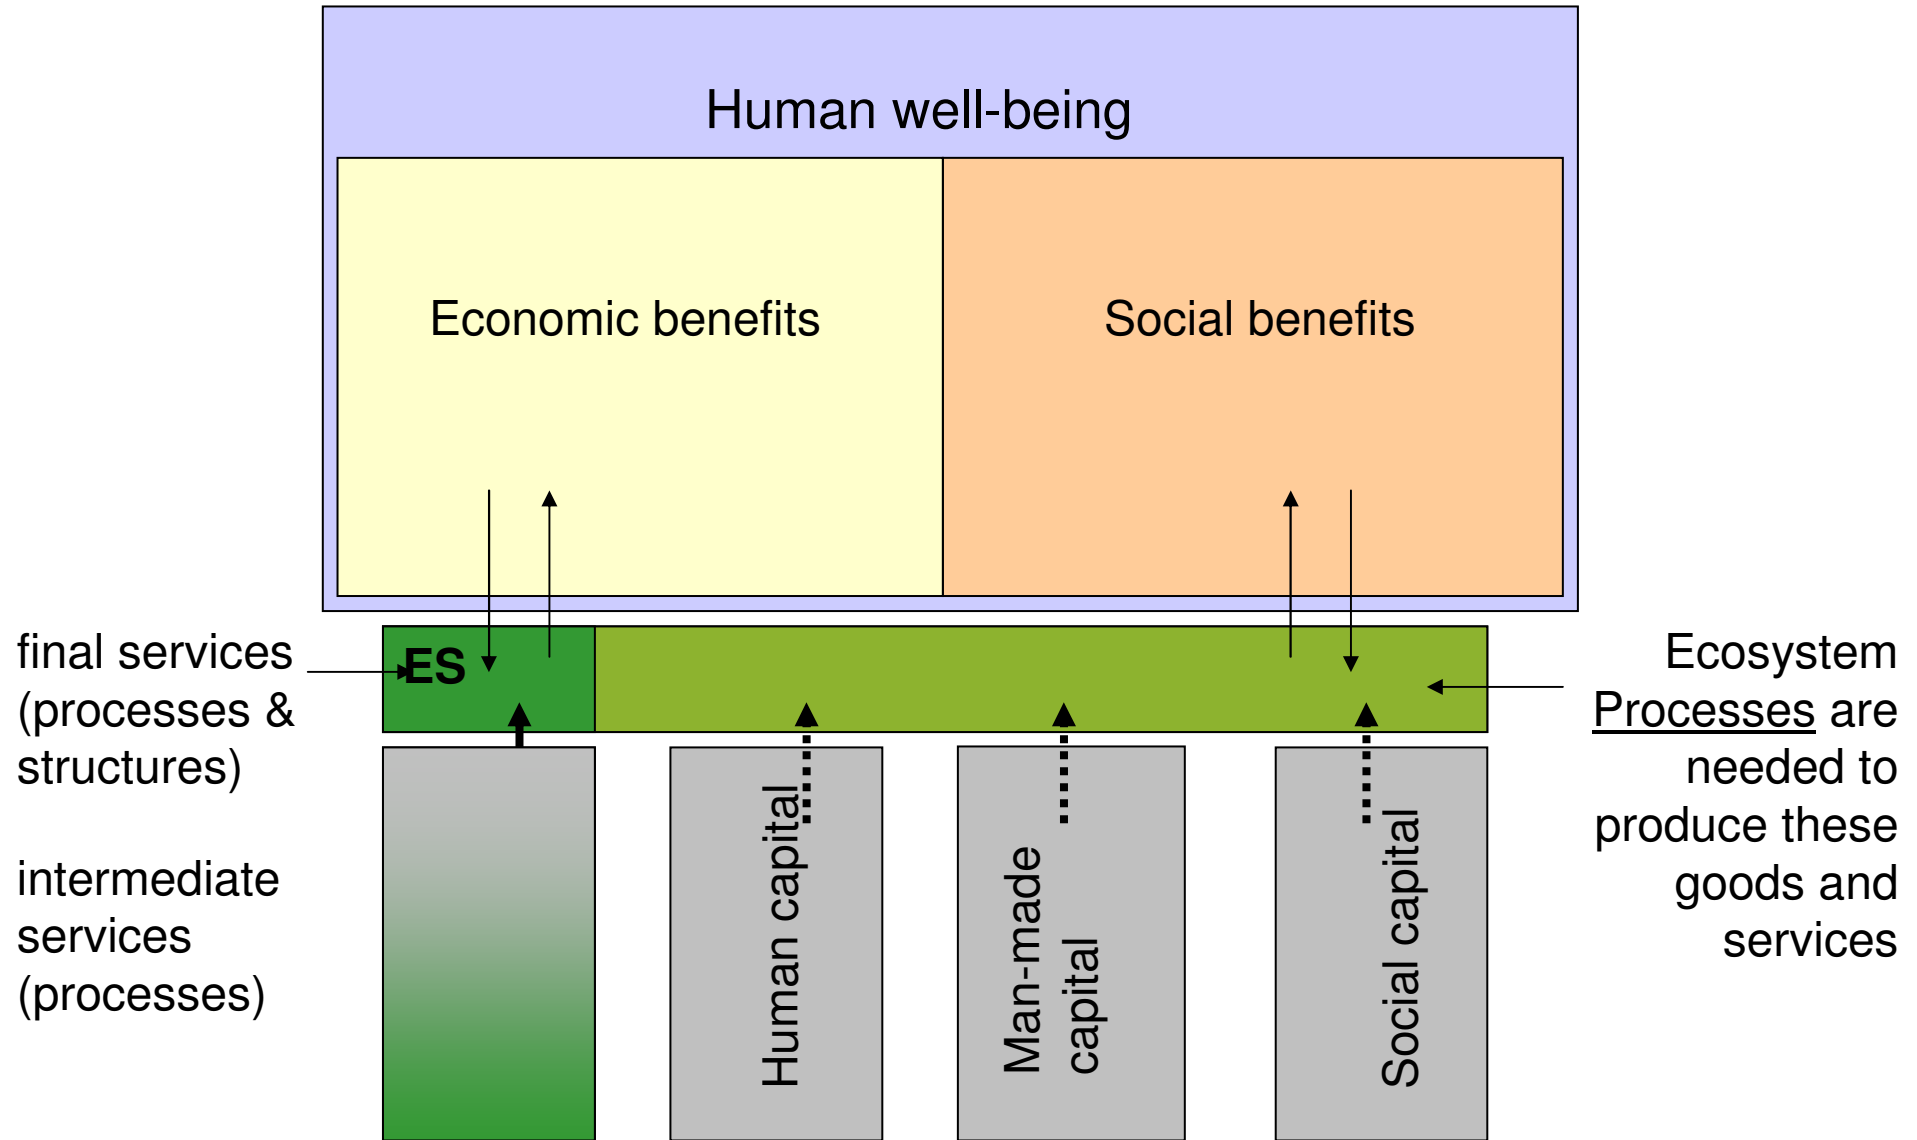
Human well-being

Economic benefits

Social benefits

final services (processes & structures)

ES

Ecosystem Processes are needed to produce these goods and services

intermediate services (processes)

Human capital

Man-made capital

Social capital